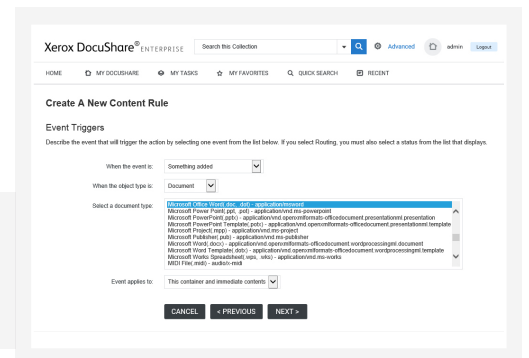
Xerox DocuShare® ENTERPRISE

Search this Collection

Advanced

admin

Logout

HOME

MY DOCUSHARE

MY TASKS

MY FAVORITES

QUICK SEARCH

RECENT

Create A New Content Rule

Event Triggers

Describe the event that will trigger the action by selecting one event from the list below. If you select Routing, you must also select a status from the list that displays.

When the event is: Something added

When the object type is: Document

Select a document type:
Microsoft Office Word(.doc, .dot) - application/msword
Microsoft Power Point(.ppt, .pot) - application/vnd.ms-powerpoint
Microsoft PowerPoint(.pptx) - application/vnd.openxmlformats-officedocument.presentationml.presentation
Microsoft PowerPoint Template(.potx) - application/vnd.openxmlformats-officedocument.presentationml.template
Microsoft Project(.mpp) - application/vnd.ms-project
Microsoft Publisher(.pub) - application/vnd.ms-publisher
Microsoft Word(.docx) - application/vnd.openxmlformats-officedocument.wordprocessingml.document
Microsoft Word Template(.dotx) - application/vnd.openxmlformats-officedocument.wordprocessingml.template
Microsoft Works Spreadsheet(.wps, .wks) - application/vnd.ms-works
MIDI File(.midi) - audio/x-midi

Event applies to: This container and immediate contents

CANCEL

< PREVIOUS

NEXT >